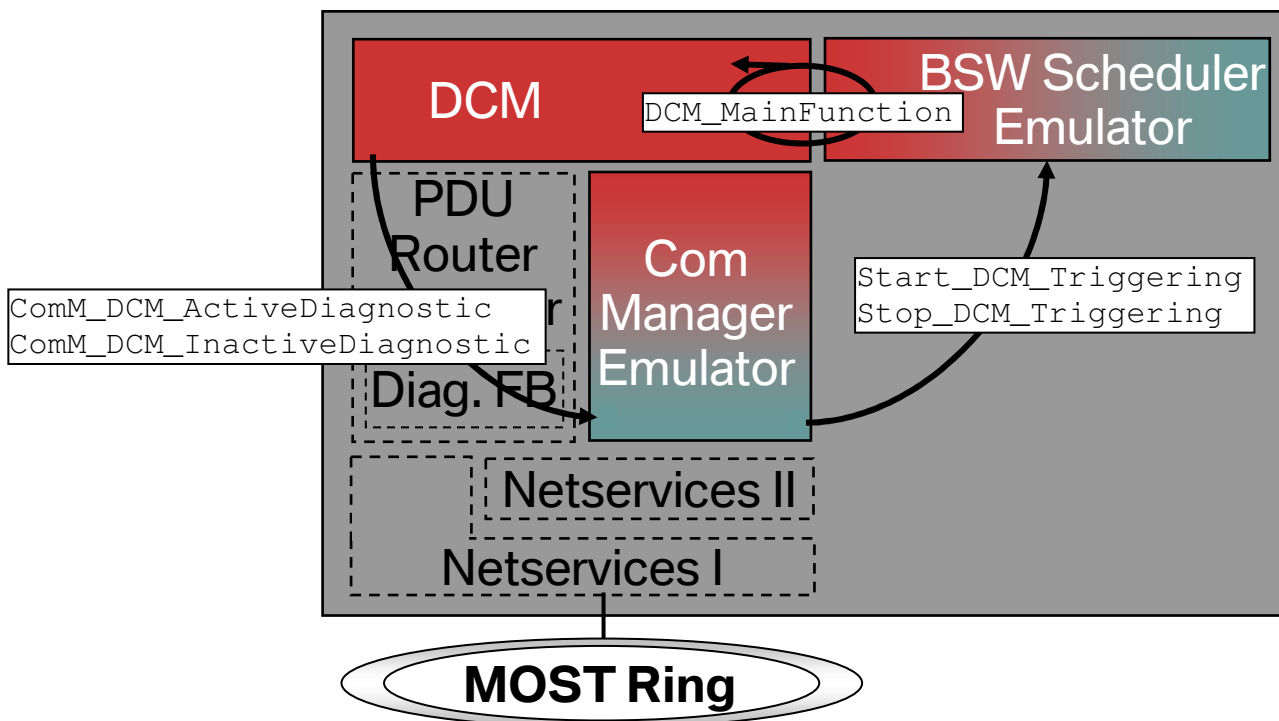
DCM

DCM_MainFunction

BSW Scheduler Emulator

PDU Router

ComM_DCM_ActiveDiagnostic
ComM_DCM_InactiveDiagnostic

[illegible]r

Diag. FB

Com Manager Emulator

Start_DCM_Triggering
Stop_DCM_Triggering

Netservices II

Netservices I

MOST Ring